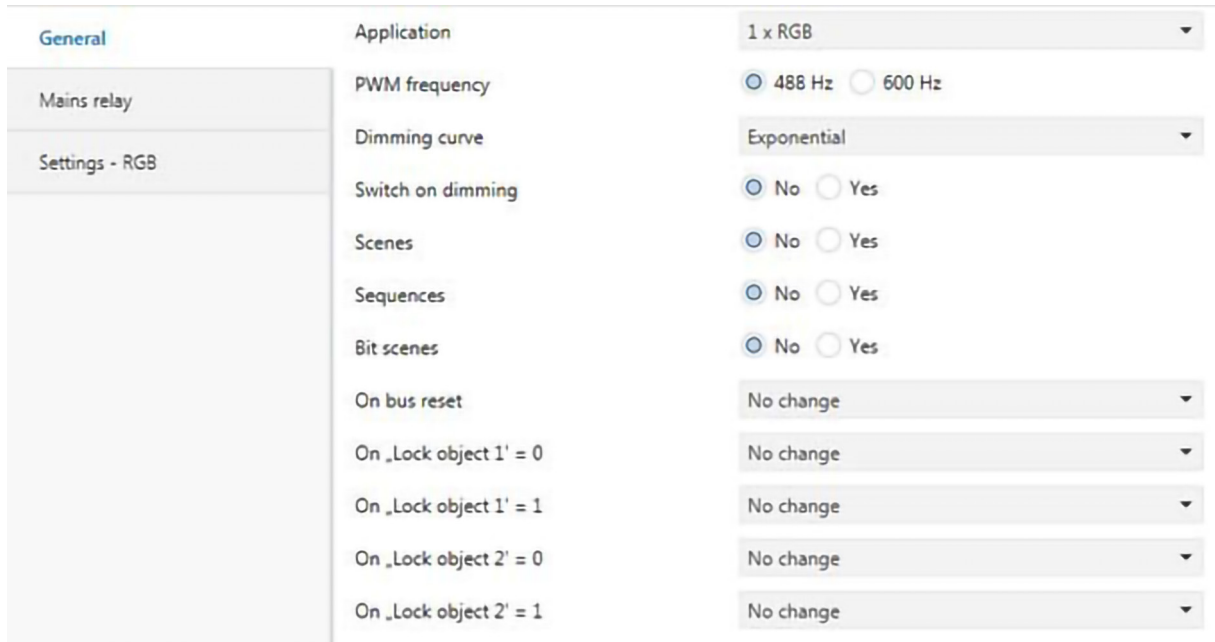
General

Mains relay

Settings - RGB

| | |
|---|---|
| Application | 1 x RGB |
| PWM frequency | 488 Hz 600 Hz |
| Dimming curve | Exponential |
| Switch on dimming | No Yes |
| Scenes | No Yes |
| Sequences | No Yes |
| Bit scenes | No Yes |
| On bus reset | No change |
| On „Lock object 1' = 0 | No change |
| On „Lock object 1' = 1 | No change |
| On „Lock object 2' = 0 | No change |
| On „Lock object 2' = 1 | No change |